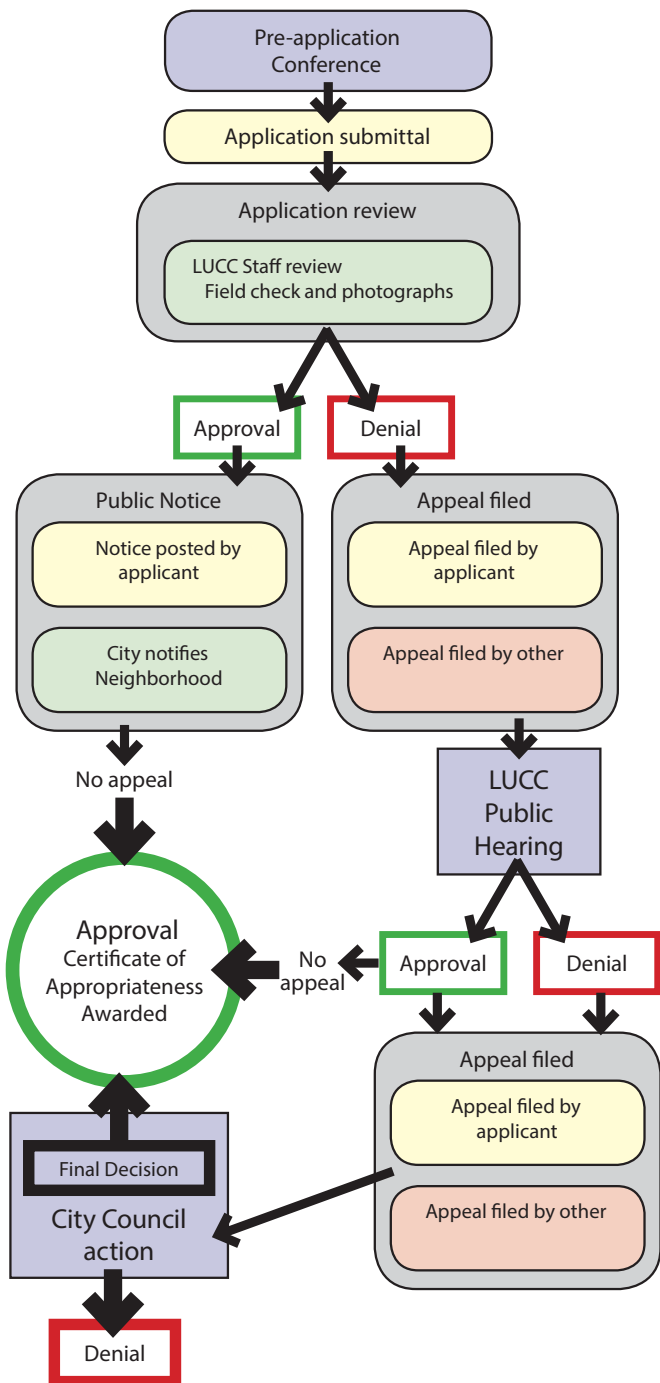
Pre-application Conference

Application submittal

Application review

LUCC Staff review
Field check and photographs

Approval

Denial

Public Notice

Notice posted by applicant

City notifies Neighborhood

Appeal filed

Appeal filed by applicant

Appeal filed by other

No appeal

LUCC Public Hearing

Approval
Certificate of Appropriateness Awarded

No appeal

Approval

Denial

Appeal filed

Appeal filed by applicant

Appeal filed by other

Final Decision

City Council action

Denial